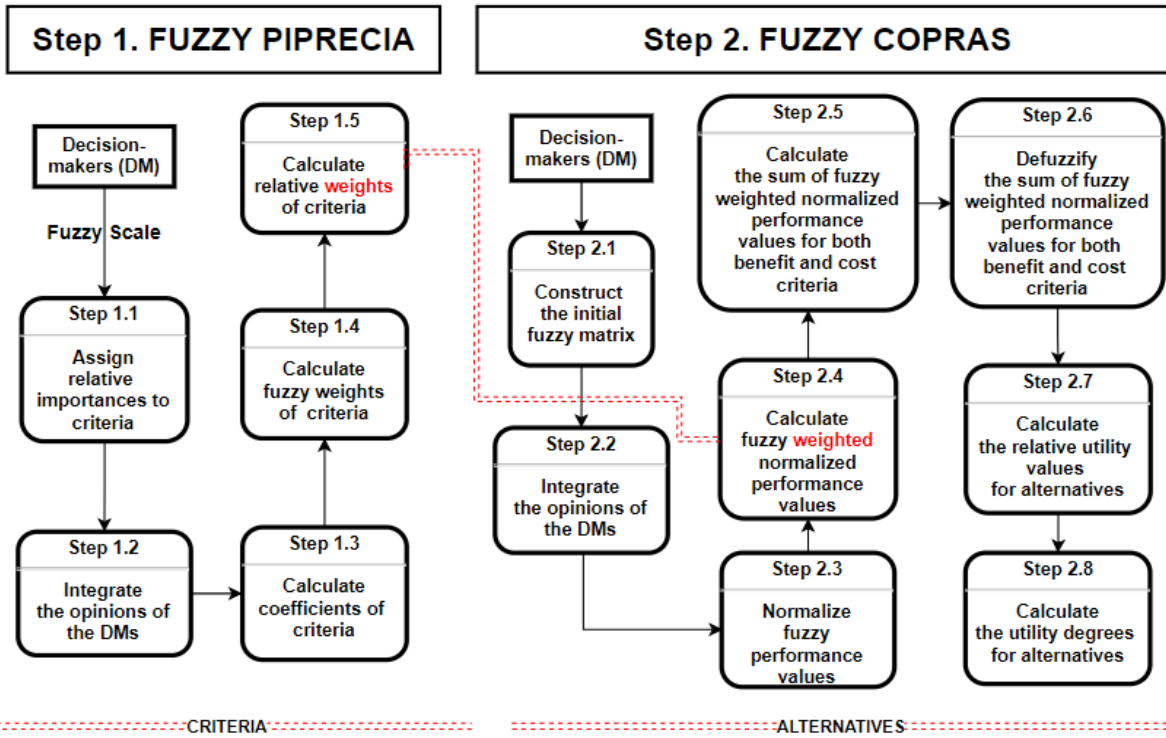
Step 1. FUZZY PIPRECIA

Decision-makers (DM)

Fuzzy Scale

Step 1.1
Assign relative importances to criteria

Step 1.2
Integrate the opinions of the DMs

Step 1.3
Calculate coefficients of criteria

Step 1.4
Calculate fuzzy weights of criteria

Step 1.5
Calculate relative weights of criteria

Step 2. FUZZY COPRAS

Decision-makers (DM)

Step 2.1
Construct the initial fuzzy matrix

Step 2.2
Integrate the opinions of the DMs

Step 2.3
Normalize fuzzy performance values

Step 2.4
Calculate fuzzy weighted normalized performance values

Step 2.5
Calculate the sum of fuzzy weighted normalized performance values for both benefit and cost criteria

Step 2.6
Defuzzify the sum of fuzzy weighted normalized performance values for both benefit and cost criteria

Step 2.7
Calculate the relative utility values for alternatives

Step 2.8
Calculate the utility degrees for alternatives

CRITERIA

ALTERNATIVES